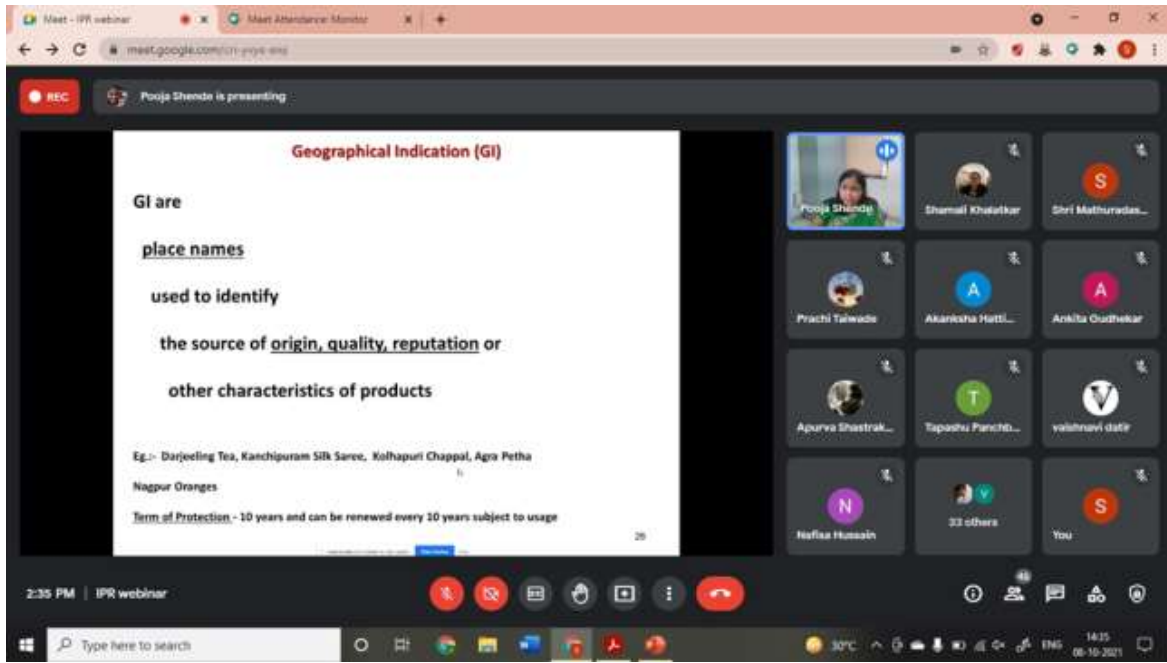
Meet - IPR webinar
Meet Attendance Monitor
meet.google.com/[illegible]

REC
Pooja Shende is presenting

Geographical Indication (GI)

GI are

place names

used to identify

the source of origin, quality, reputation or

other characteristics of products

Eg.:- Darjeeling Tea, Kanchipuram Silk Saree, Kolhapuri Chappal, Agra Petha

Nagpur Oranges

Term of Protection - 10 years and can be renewed every 10 years subject to usage

26

Pooja Shende
Shamali Khalatkar
S
Shri Mathuradas...
Prachi Talwade
A
Akanksha Hatti...
A
Ankita Oudhekar
Apurva Shastrak...
T
Tapashu Panchb...
vaishnavi datir
N
Nafisa Hussain
33 others
S
You

2:35 PM | IPR webinar

46

Type here to search
30°C
ENG
14:35
08-10-2021